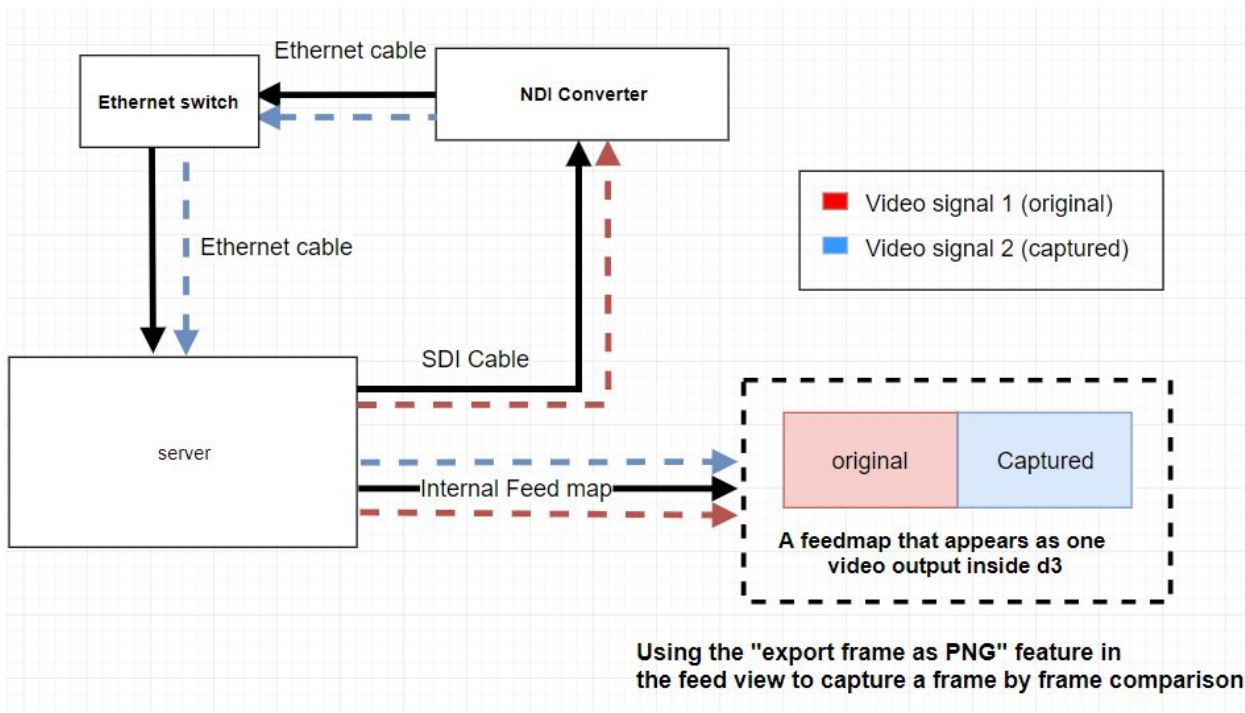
Ethernet cable

Ethernet switch

NDI Converter

Video signal 1 (original)

Video signal 2 (captured)

Ethernet cable

SDI Cable

server

Internal Feed map

original

Captured

A feedmap that appears as one video output inside d3

Using the "export frame as PNG" feature in the feed view to capture a frame by frame comparison